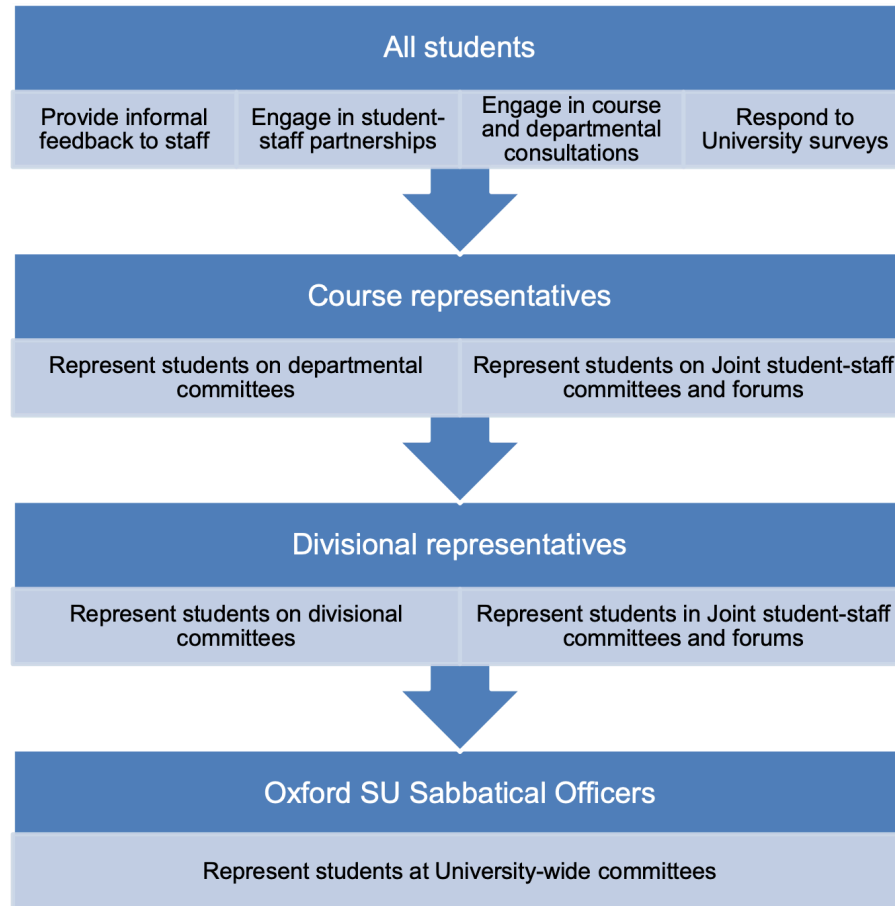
All students

Provide informal feedback to staff

Engage in student-staff partnerships

Engage in course and departmental consultations

Respond to University surveys

Course representatives

Represent students on departmental committees

Represent students on Joint student-staff committees and forums

Divisional representatives

Represent students on divisional committees

Represent students in Joint student-staff committees and forums

Oxford SU Sabbatical Officers

Represent students at University-wide committees